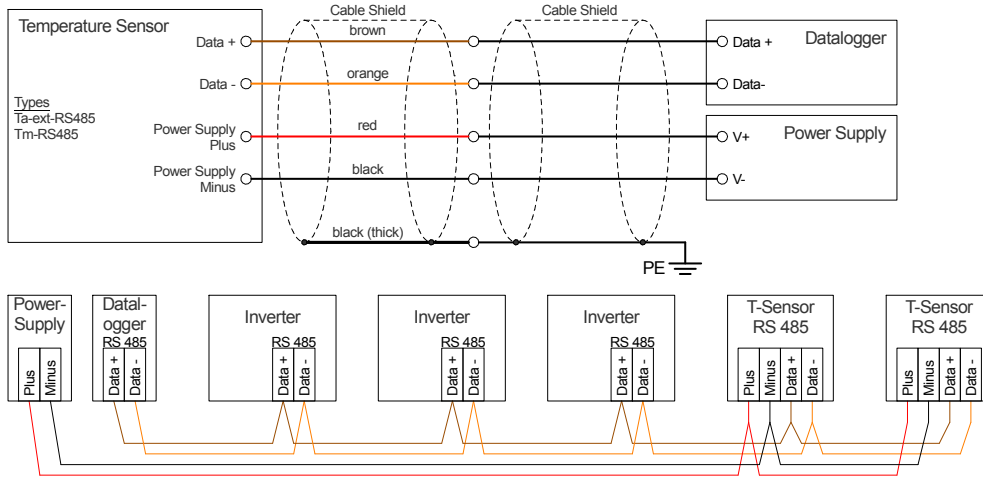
Temperature Sensor

Types
Ta-ext-RS485
Tm-RS485

Data +
Data -
Power Supply Plus
Power Supply Minus

Cable Shield
Cable Shield

brown
orange
red
black
black (thick)

Data +
Data-
V+
V-

Datalogger
Power Supply

PE

Power-Supply
Plus
Minus

Datalogger
RS 485
Data +
Data -

Inverter
RS 485
Data +
Data -

Inverter
RS 485
Data +
Data -

Inverter
RS 485
Data +
Data -

T-Sensor
RS 485
Plus
Minus
Data +
Data -

T-Sensor
RS 485
Plus
Minus
Data +
Data -